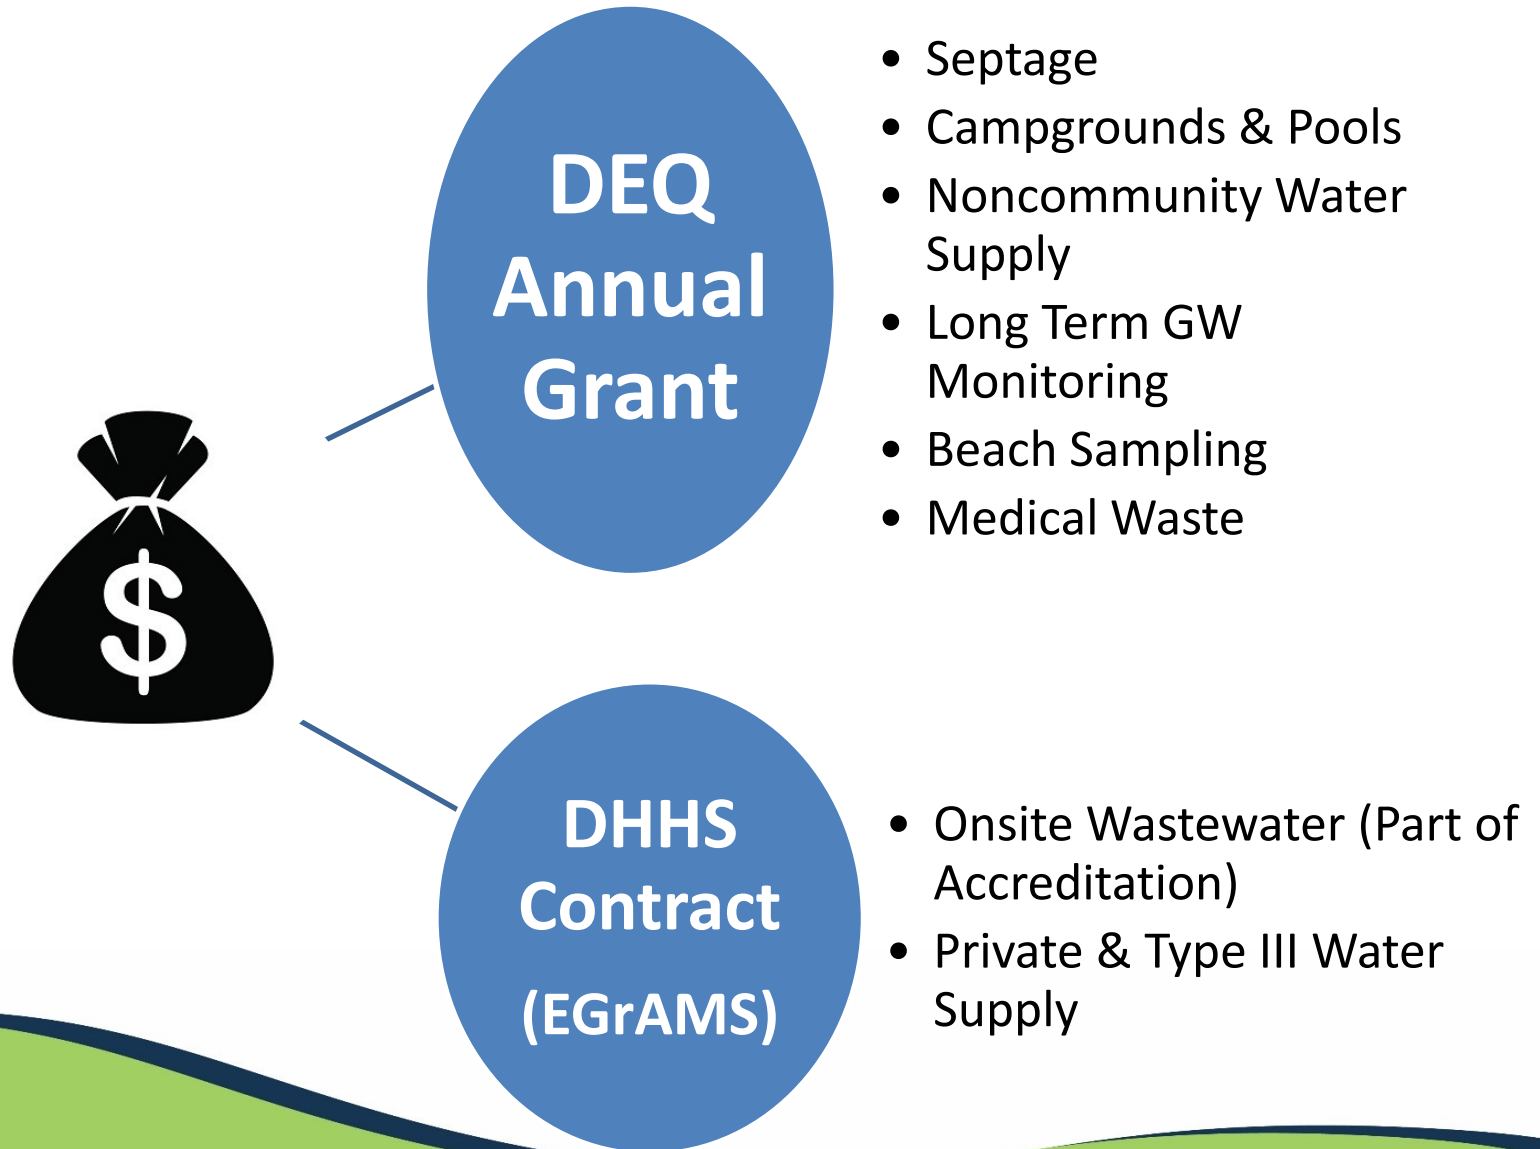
$

DEQ Annual Grant

- Septage
- Campgrounds & Pools
- Noncommunity Water Supply
- Long Term GW Monitoring
- Beach Sampling
- Medical Waste

DHHS Contract (EGrAMS)

- Onsite Wastewater (Part of Accreditation)
- Private & Type III Water Supply